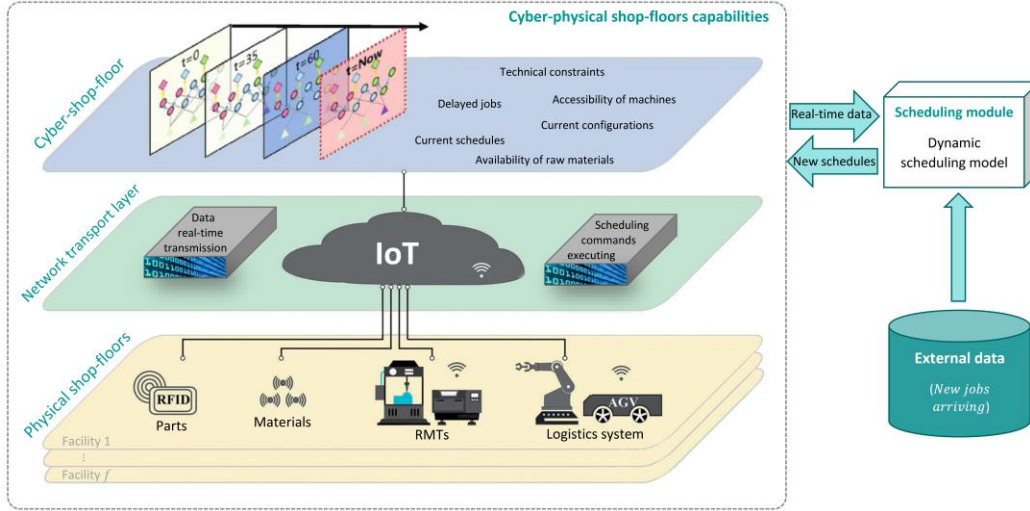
Cyber-physical shop-floors capabilities

Cyber-shop-floor

t=0 t=35 t=60 t=Now

Technical constraints

Delayed jobs

Accessibility of machines

Current configurations

Current schedules

Availability of raw materials

Real-time data

New schedules

Scheduling module

Dynamic scheduling model

Network transport layer

Data real-time transmission

IoT

Scheduling commands executing

Physical shop-floors

RFID

Parts

Materials

RMTs

AGV

Logistics system

Facility 1

⋮

Facility $f$

External data

(New jobs arriving)